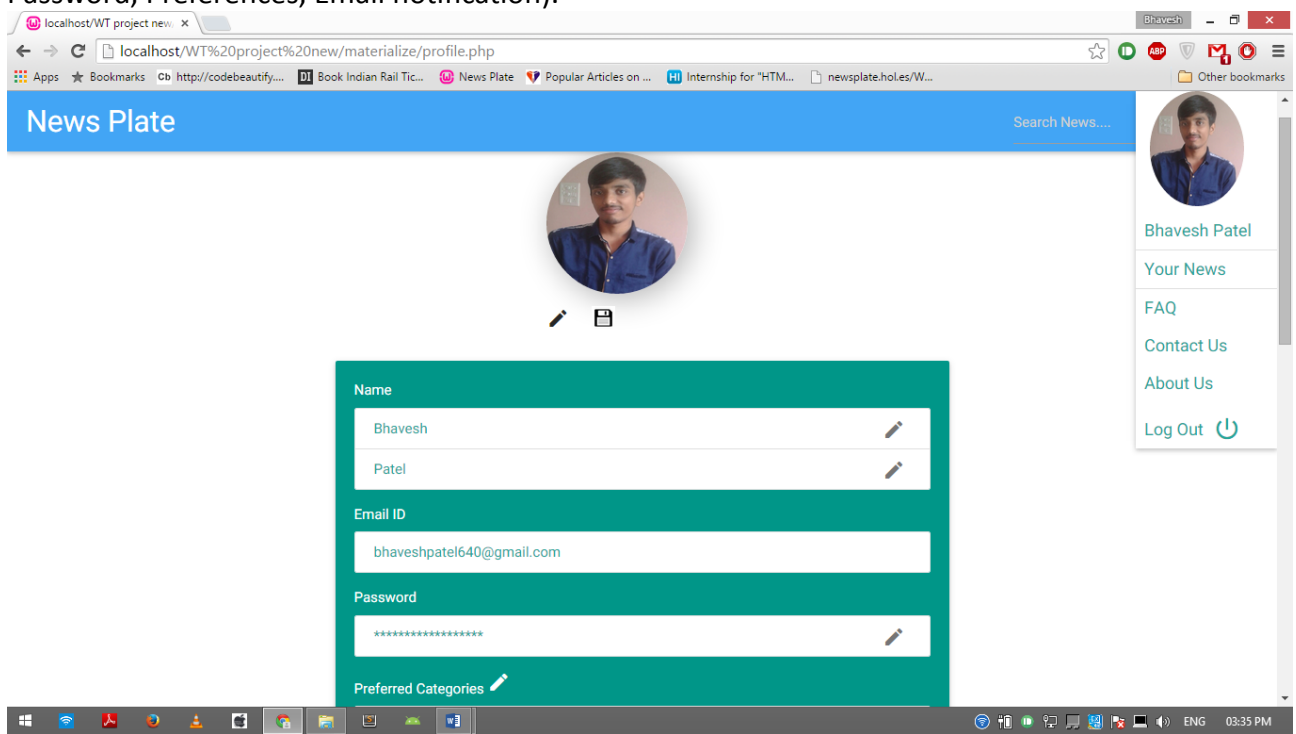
Password, Preferences, Email notification).

localhost/WT project new ×

Bhavesh

localhost/WT%20project%20new/materialize/profile.php

Apps Bookmarks http://codebeautify.... Book Indian Rail Tic... News Plate Popular Articles on ... Internship for "HTM... newsplate.hol.es/W... Other bookmarks

News Plate

Search News....

Bhavesh Patel

Your News

FAQ

Contact Us

About Us

Log Out

Name

Bhavesh

Patel

Email ID

bhaveshpatel640@gmail.com

Password

******************

Preferred Categories

ENG 03:35 PM